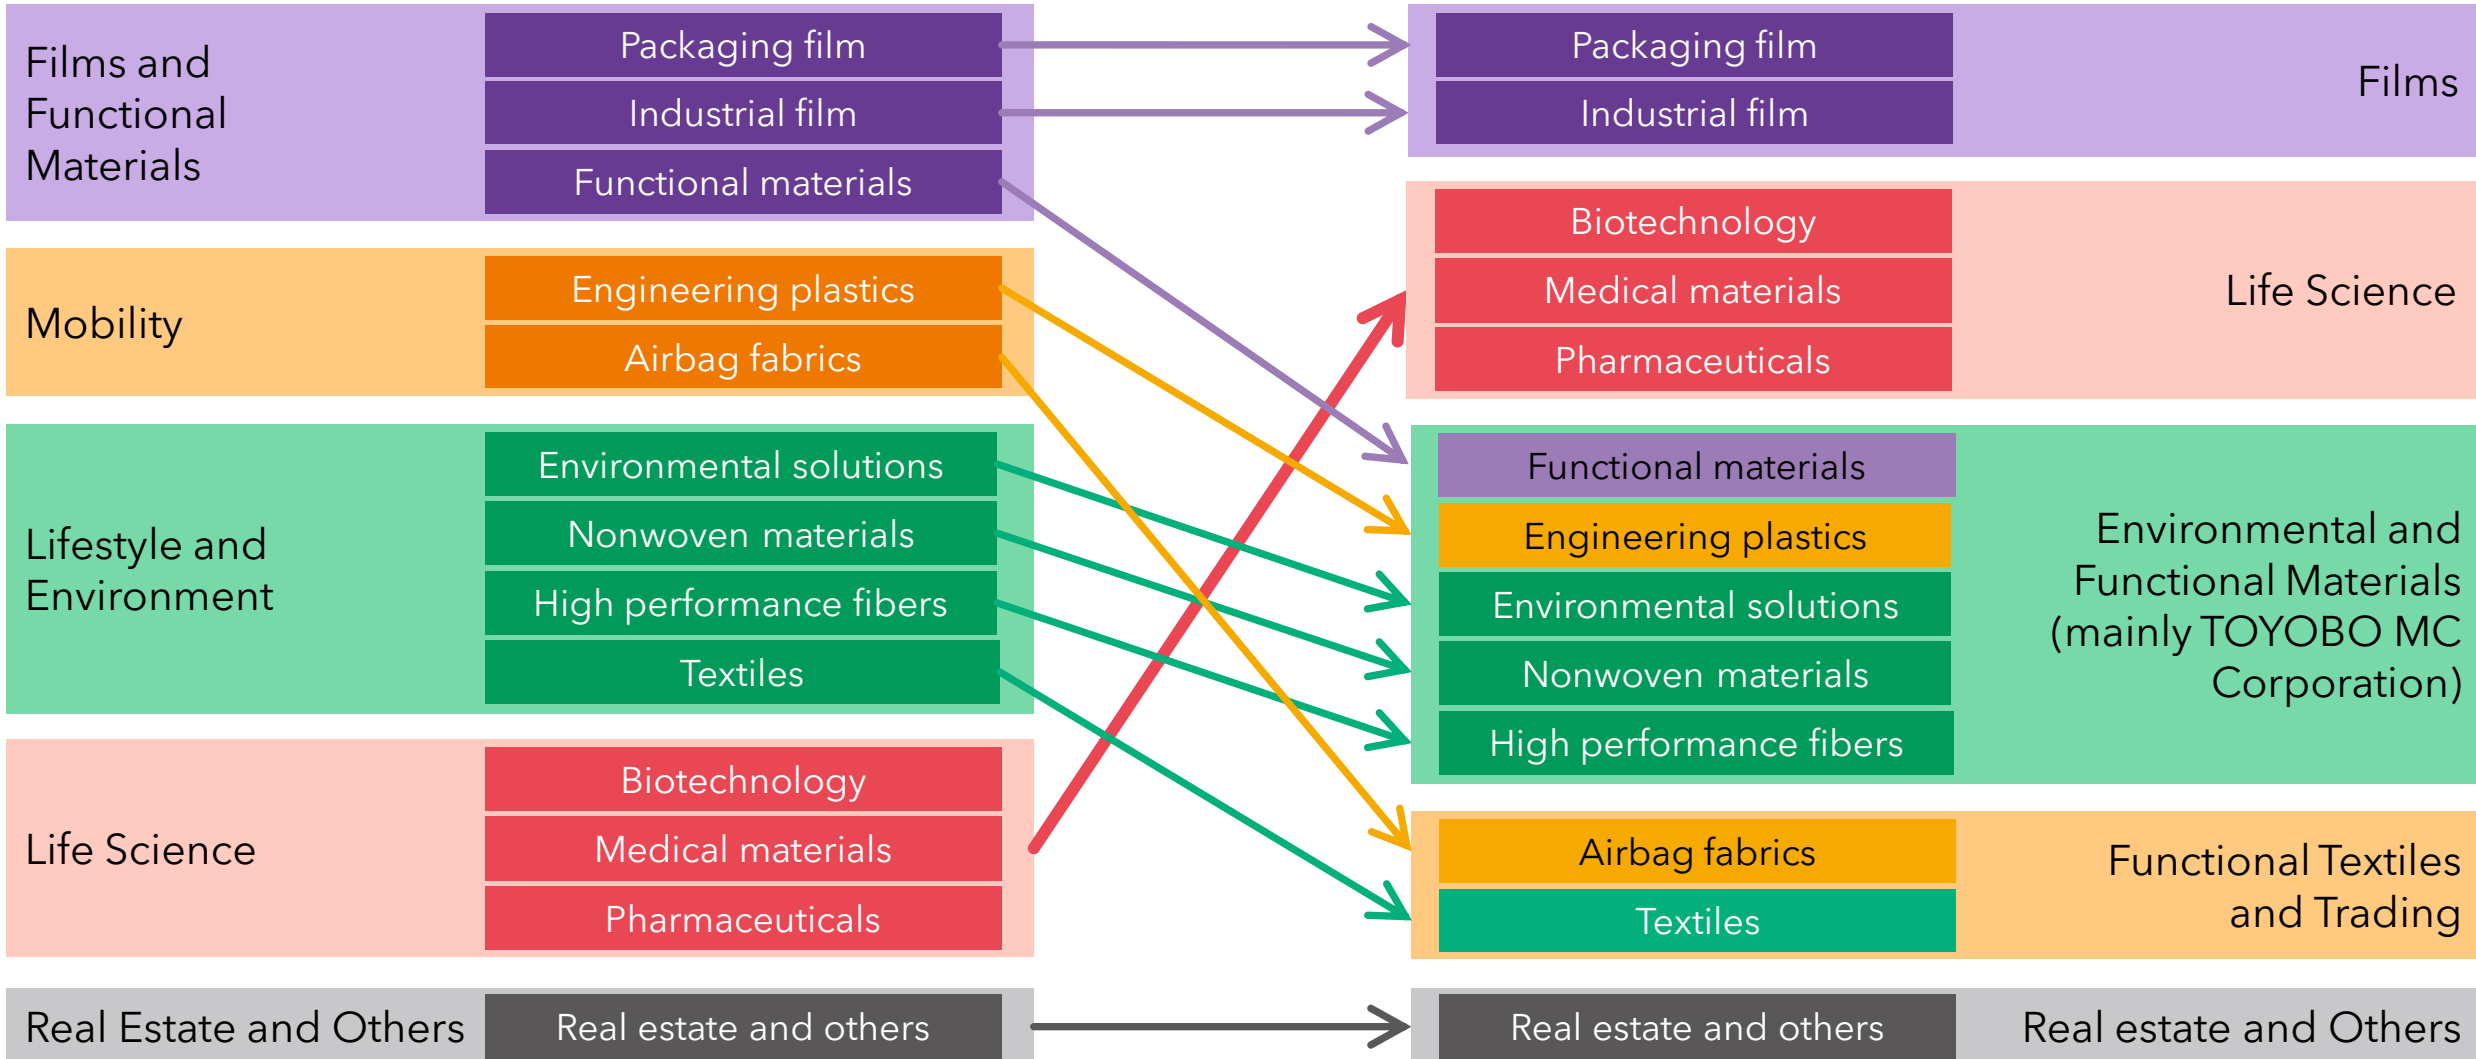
Films and Functional Materials

Packaging film

Industrial film

Functional materials

Mobility

Engineering plastics

Airbag fabrics

Lifestyle and Environment

Environmental solutions

Nonwoven materials

High performance fibers

Textiles

Life Science

Biotechnology

Medical materials

Pharmaceuticals

Real Estate and Others

Real estate and others

Packaging film

Industrial film

Films

Biotechnology

Medical materials

Pharmaceuticals

Life Science

Functional materials

Engineering plastics

Environmental solutions

Nonwoven materials

High performance fibers

Environmental and Functional Materials (mainly TOYOBO MC Corporation)

Airbag fabrics

Textiles

Functional Textiles and Trading

Real estate and others

Real estate and Others